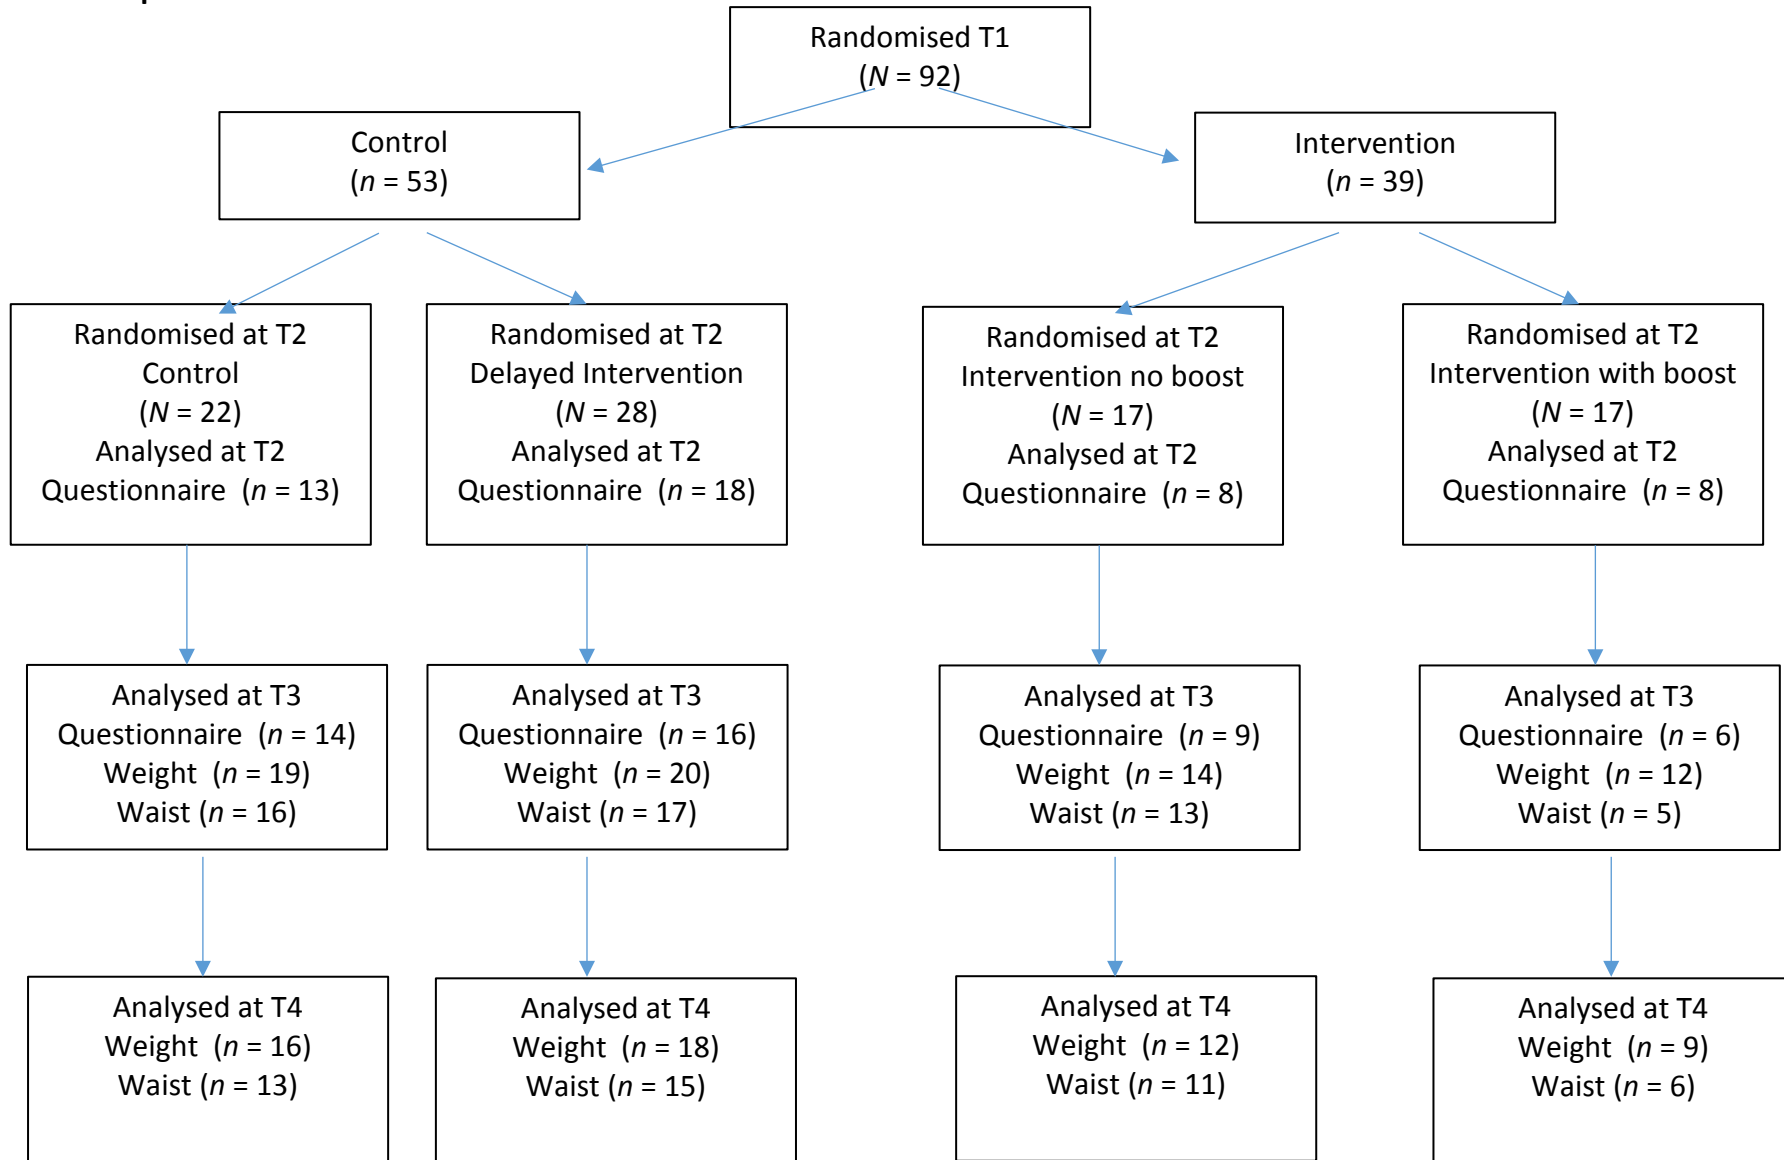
Randomised T1
($N$ = 92)

Control
($n$ = 53)

Intervention
($n$ = 39)

Randomised at T2
Control
($N$ = 22)
Analysed at T2
Questionnaire ($n$ = 13)

Randomised at T2
Delayed Intervention
($N$ = 28)
Analysed at T2
Questionnaire ($n$ = 18)

Randomised at T2
Intervention no boost
($N$ = 17)
Analysed at T2
Questionnaire ($n$ = 8)

Randomised at T2
Intervention with boost
($N$ = 17)
Analysed at T2
Questionnaire ($n$ = 8)

Analysed at T3
Questionnaire ($n$ = 14)
Weight ($n$ = 19)
Waist ($n$ = 16)

Analysed at T3
Questionnaire ($n$ = 16)
Weight ($n$ = 20)
Waist ($n$ = 17)

Analysed at T3
Questionnaire ($n$ = 9)
Weight ($n$ = 14)
Waist ($n$ = 13)

Analysed at T3
Questionnaire ($n$ = 6)
Weight ($n$ = 12)
Waist ($n$ = 5)

Analysed at T4
Weight ($n$ = 16)
Waist ($n$ = 13)

Analysed at T4
Weight ($n$ = 18)
Waist ($n$ = 15)

Analysed at T4
Weight ($n$ = 12)
Waist ($n$ = 11)

Analysed at T4
Weight ($n$ = 9)
Waist ($n$ = 6)